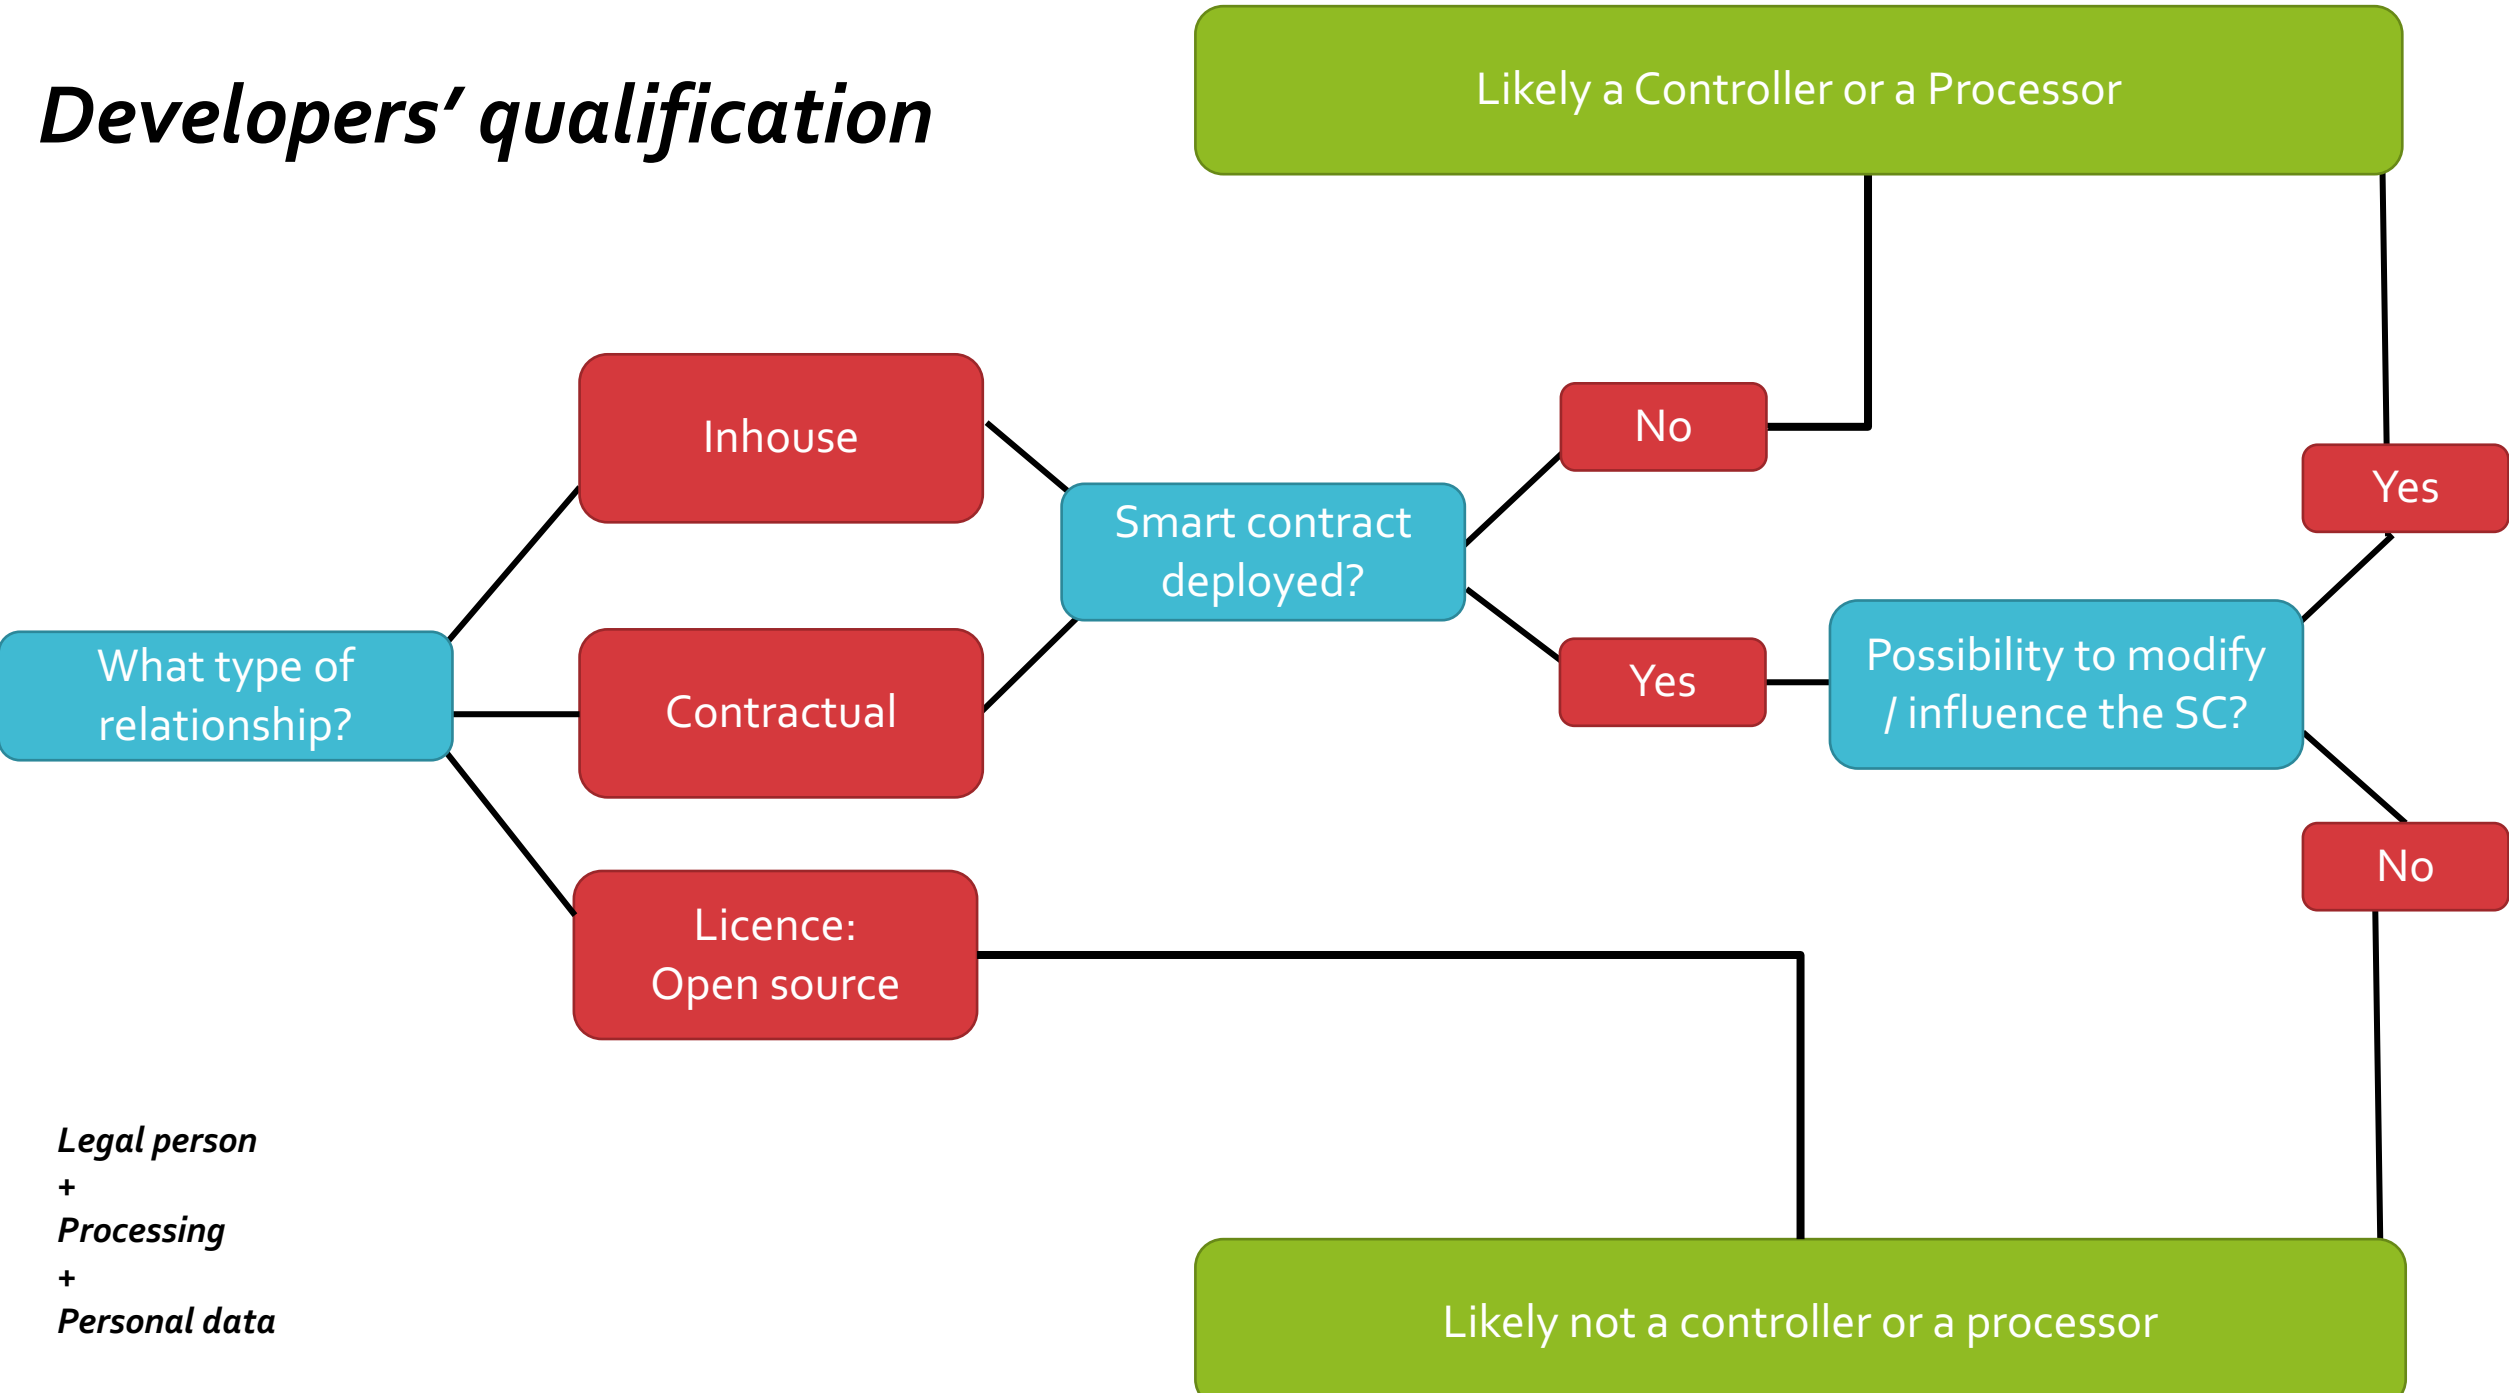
Developers' qualification

Likely a Controller or a Processor

Inhouse

No

Yes

Smart contract deployed?

What type of relationship?

Contractual

Yes

Possibility to modify / influence the SC?

No

Licence: Open source

Legal person
+
Processing
+
Personal data

Likely not a controller or a processor